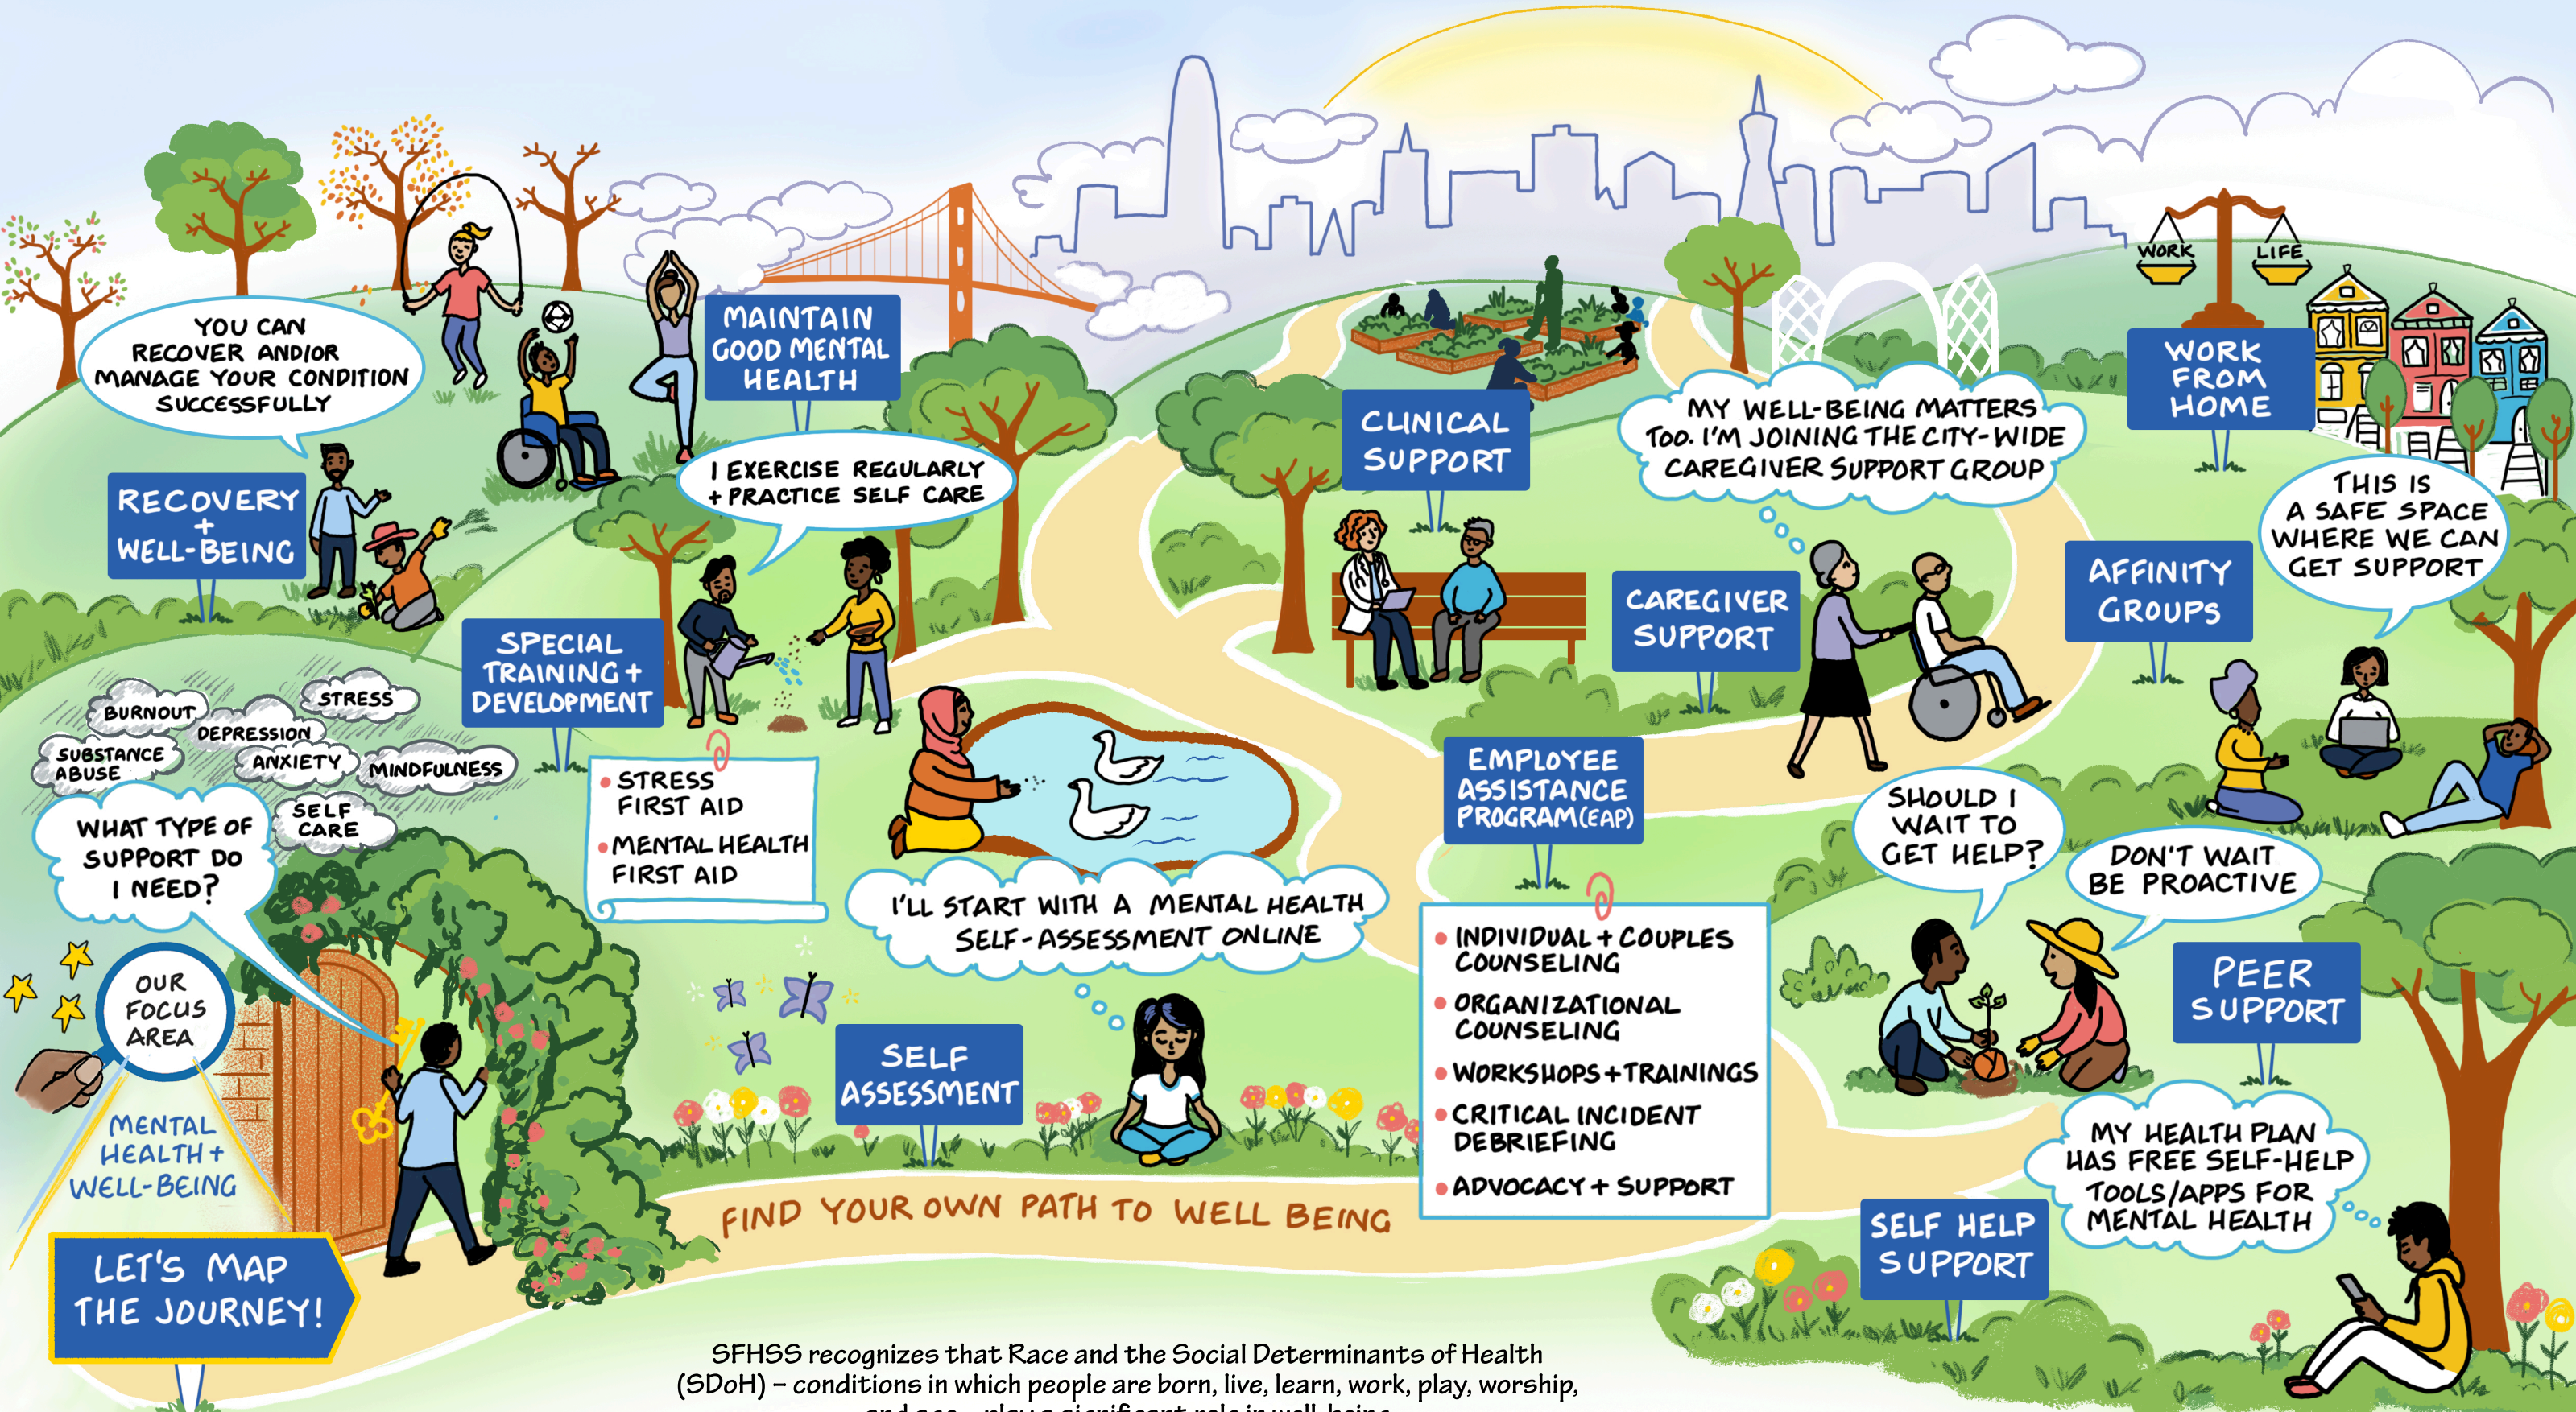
YOU CAN RECOVER AND/OR MANAGE YOUR CONDITION SUCCESSFULLY

MAINTAIN GOOD MENTAL HEALTH

I EXERCISE REGULARLY + PRACTICE SELF CARE

CLINICAL SUPPORT

MY WELL-BEING MATTERS TOO. I'M JOINING THE CITY-WIDE CAREGIVER SUPPORT GROUP

WORK LIFE

WORK FROM HOME

THIS IS A SAFE SPACE WHERE WE CAN GET SUPPORT

RECOVERY + WELL-BEING

SPECIAL TRAINING + DEVELOPMENT

CAREGIVER SUPPORT

AFFINITY GROUPS

BURNOUT STRESS DEPRESSION SUBSTANCE ABUSE ANXIETY MINDFULNESS SELF CARE

• STRESS FIRST AID
• MENTAL HEALTH FIRST AID

EMPLOYEE ASSISTANCE PROGRAM (EAP)

SHOULD I WAIT TO GET HELP?

DON'T WAIT BE PROACTIVE

WHAT TYPE OF SUPPORT DO I NEED?

I'LL START WITH A MENTAL HEALTH SELF-ASSESSMENT ONLINE

• INDIVIDUAL + COUPLES COUNSELING
• ORGANIZATIONAL COUNSELING
• WORKSHOPS + TRAININGS
• CRITICAL INCIDENT DEBRIEFING
• ADVOCACY + SUPPORT

PEER SUPPORT

OUR FOCUS AREA

MENTAL HEALTH + WELL-BEING

SELF ASSESSMENT

MY HEALTH PLAN HAS FREE SELF-HELP TOOLS/APPS FOR MENTAL HEALTH

LET'S MAP THE JOURNEY!

FIND YOUR OWN PATH TO WELL BEING

SELF HELP SUPPORT

SFHSS recognizes that Race and the Social Determinants of Health (SDoH) – conditions in which people are born, live, learn, work, play, worship, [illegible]